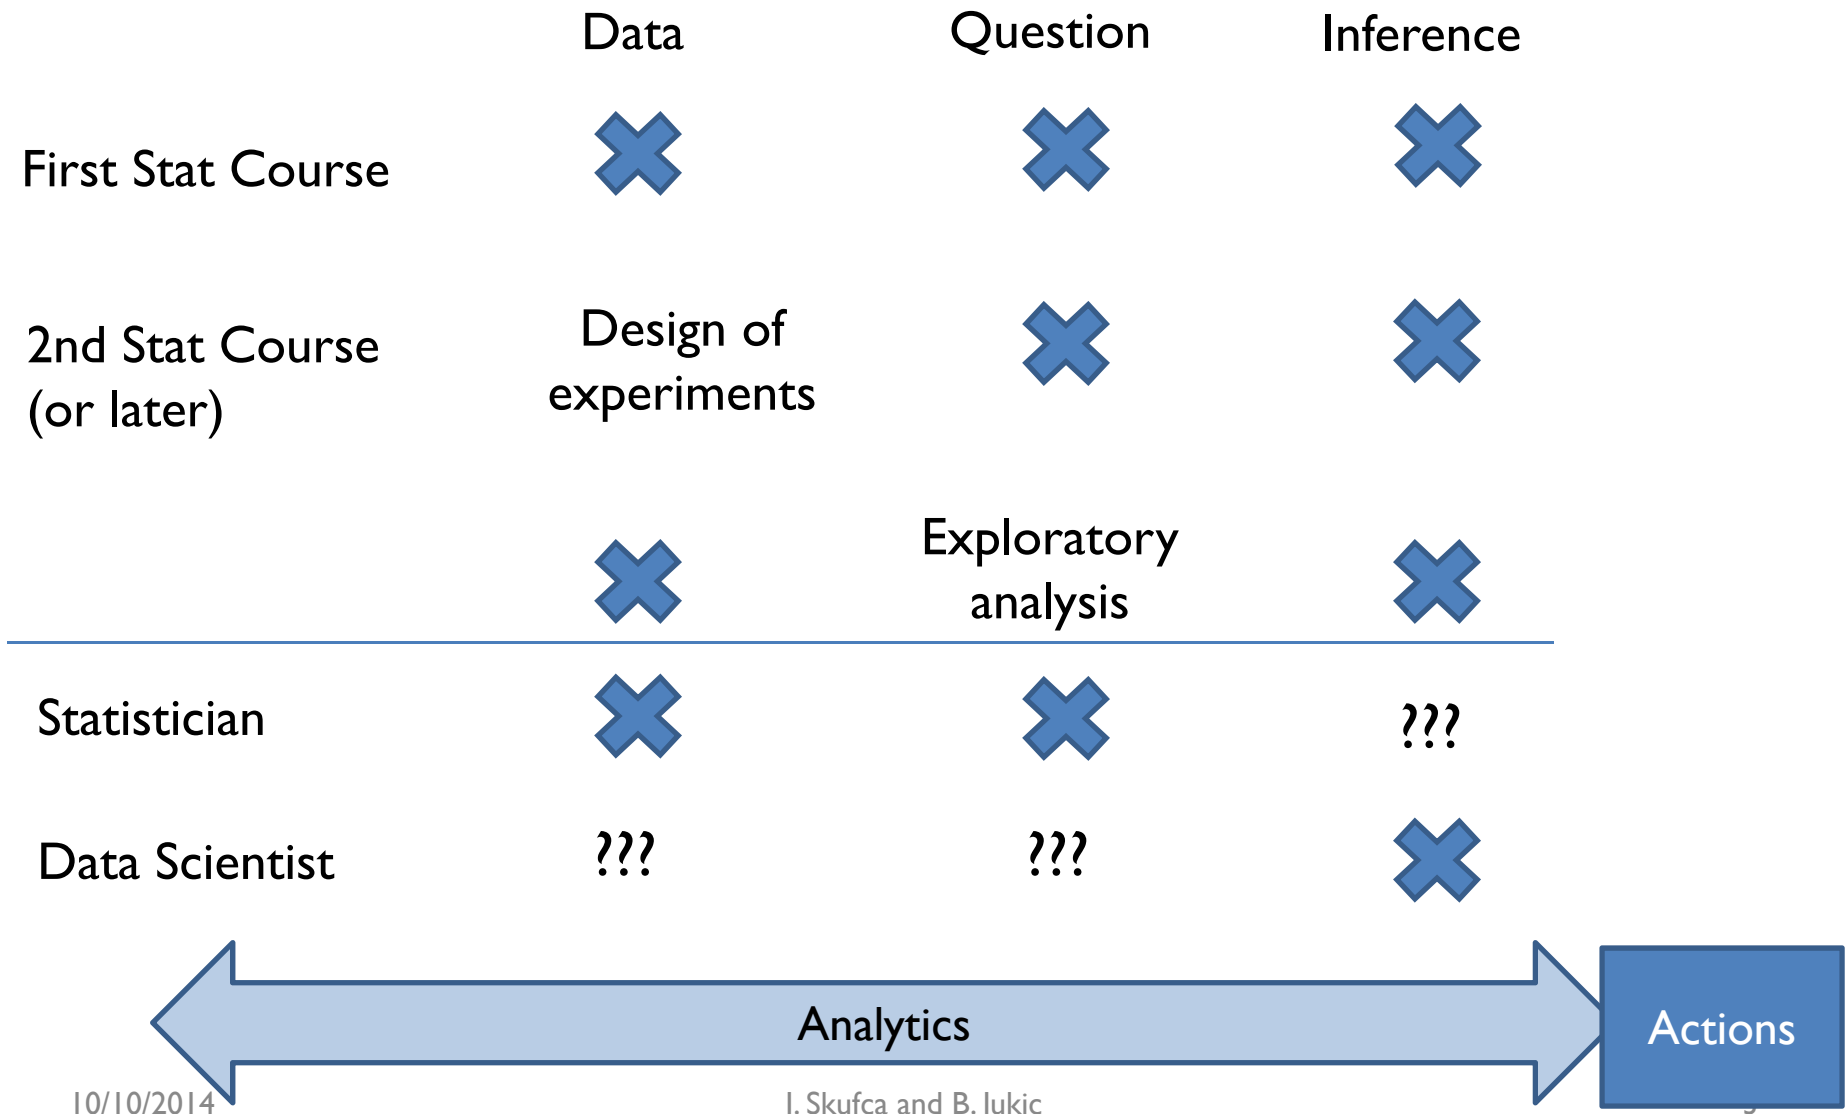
| | Data | Question | Inference |
|---|---|---|---|
| First Stat Course | ✖ | ✖ | ✖ |
| 2nd Stat Course (or later) | Design of experiments | ✖ | ✖ |
| | ✖ | Exploratory analysis | ✖ |
| Statistician | ✖ | ✖ | ??? |
| Data Scientist | ??? | ??? | ✖ |

Analytics

Actions

10/10/2014

J. Skufca and B. Jukic